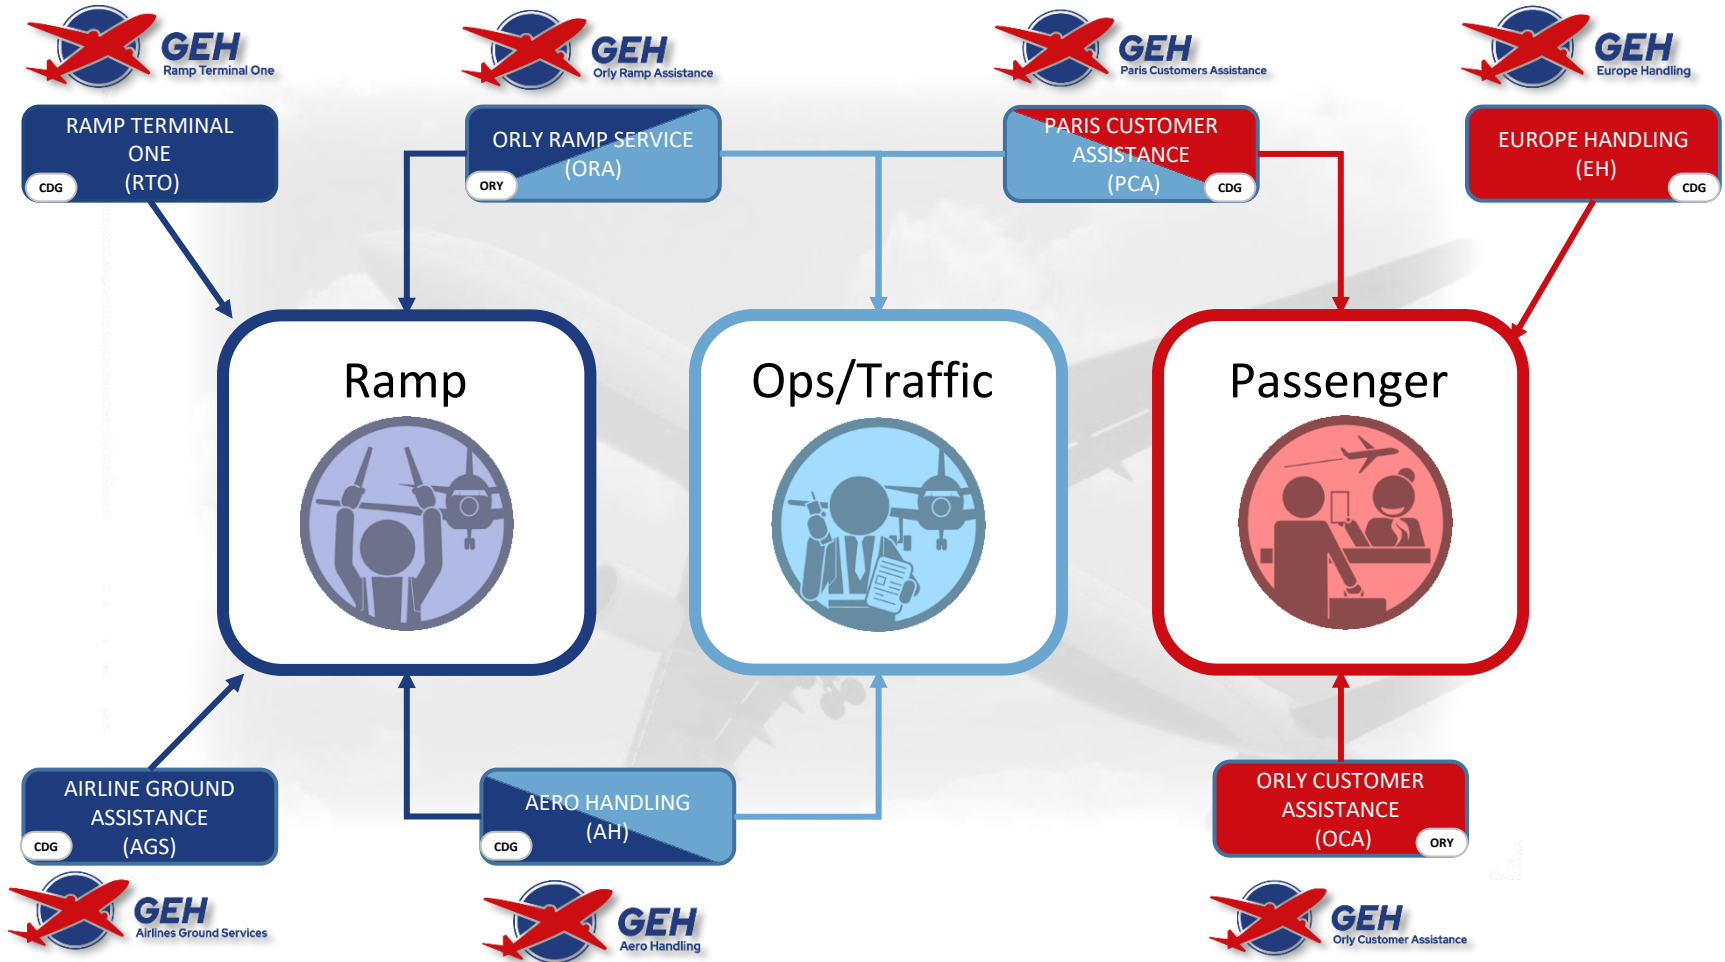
GEH
Ramp Terminal One

GEH
Orly Ramp Assistance

GEH
Paris Customers Assistance

GEH
Europe Handling

RAMP TERMINAL ONE (RTO)
CDG

ORLY RAMP SERVICE (ORA)
ORY

PARIS CUSTOMER ASSISTANCE (PCA)
CDG

EUROPE HANDLING (EH)
CDG

Ramp

Ops/Traffic

Passenger

AIRLINE GROUND ASSISTANCE (AGS)
CDG

AERO HANDLING (AH)
CDG

ORLY CUSTOMER ASSISTANCE (OCA)
ORY

GEH
Airlines Ground Services

GEH
Aero Handling

GEH
Orly Customer Assistance